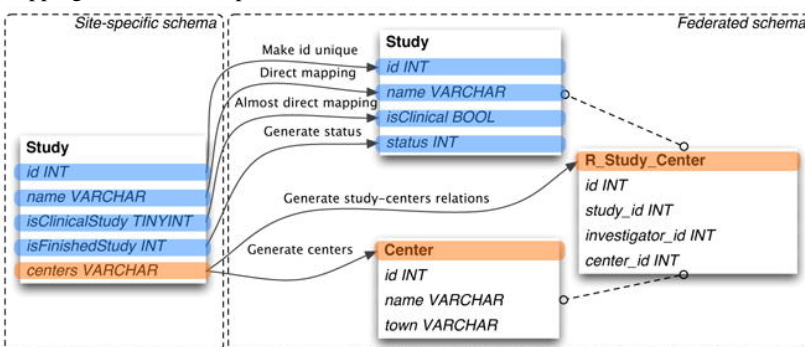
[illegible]

Site-specific schema

Federated schema

Study
id INT
name VARCHAR
isClinicalStudy TINYINT
isFinishedStudy INT
centers VARCHAR

Make id unique
Direct mapping
Almost direct mapping
Generate status
Generate study-centers relations
Generate centers

Study
id INT
name VARCHAR
isClinical BOOL
status INT

R_Study_Center
id INT
study_id INT
investigator_id INT
center_id INT

Center
id INT
name VARCHAR
town VARCHAR